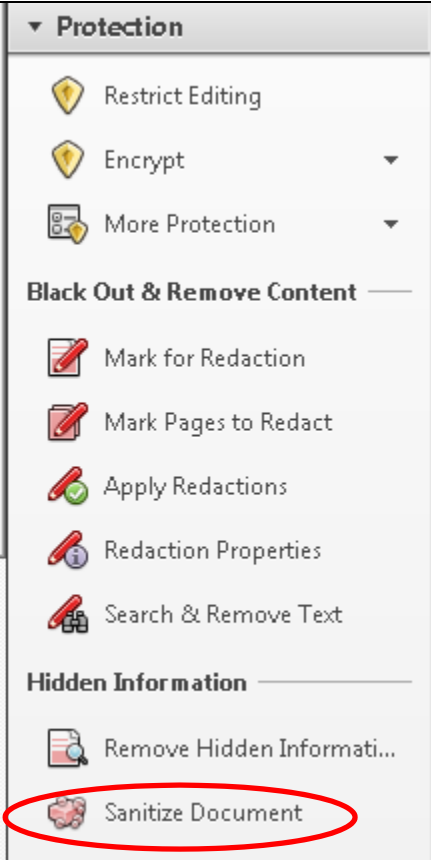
Protection

Restrict Editing

Encrypt

More Protection

Black Out & Remove Content

Mark for Redaction

Mark Pages to Redact

Apply Redactions

Redaction Properties

Search & Remove Text

Hidden Information

Remove Hidden Informati...

Sanitize Document